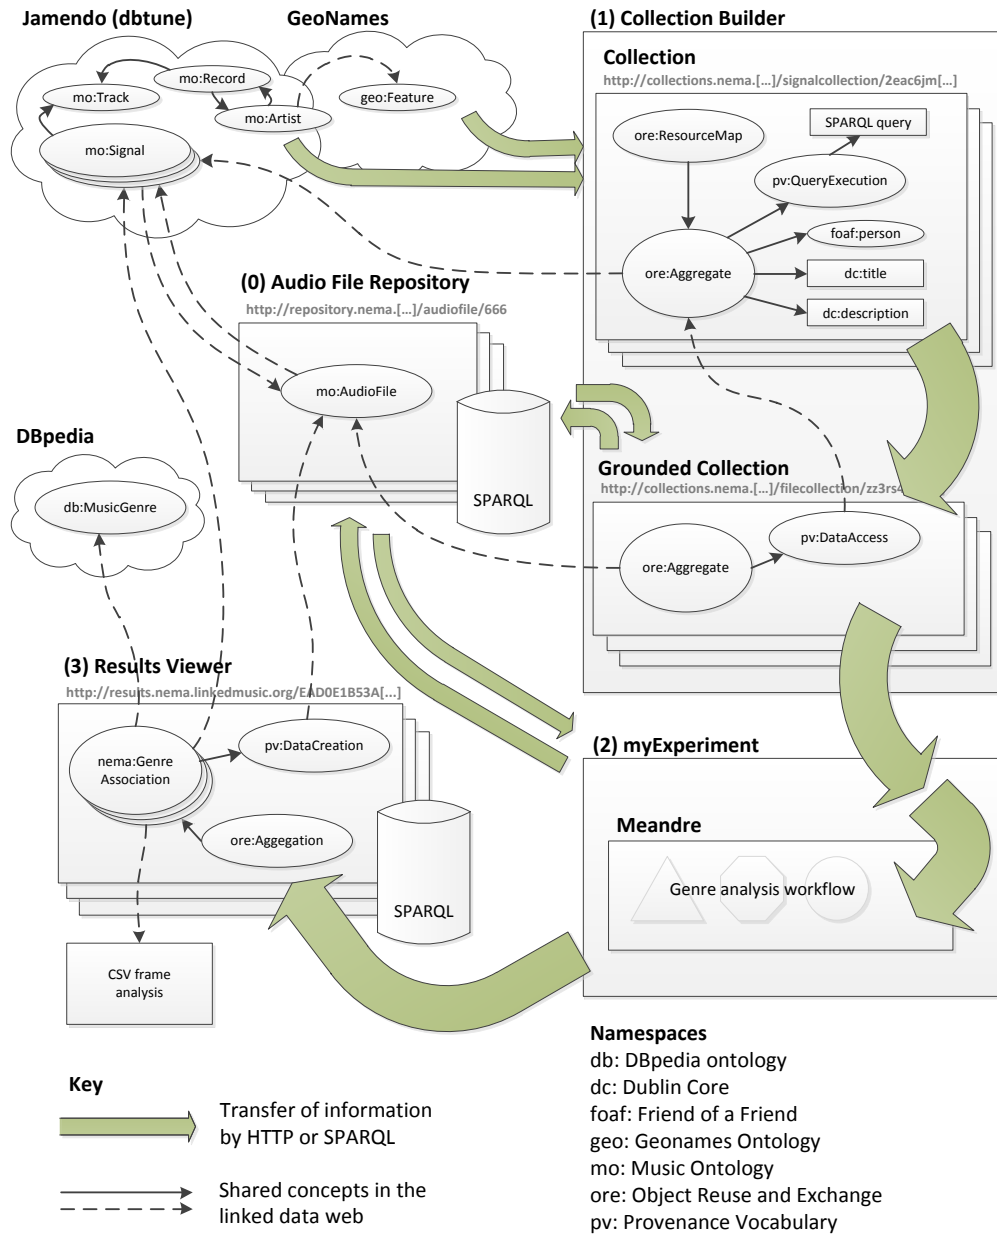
Jamendo (dbtune)

mo:Record
mo:Track
mo:Artist
mo:Signal

GeoNames

geo:Feature

(1) Collection Builder

Collection

http://collections.nema.[...]/signalcollection/2eac6jm[...]

ore:ResourceMap
SPARQL query
pv:QueryExecution
foaf:person
ore:Aggregate
dc:title
dc:description

(0) Audio File Repository

http://repository.nema.[...]/audiofile/666

mo:AudioFile
SPARQL

DBpedia

db:MusicGenre

Grounded Collection

http://collections.nema.[...]/filecollection/zz3rs4

pv:DataAccess
ore:Aggregate

(3) Results Viewer

http://results.nema.linkedmusic.org/EAD0E1B53A[...]

nema:Genre Association
pv:DataCreation
ore:Aggegation
SPARQL

CSV frame analysis

(2) myExperiment

Meandre

Genre analysis workflow

Namespaces
db: DBpedia ontology
dc: Dublin Core
foaf: Friend of a Friend
geo: Geonames Ontology
mo: Music Ontology
ore: Object Reuse and Exchange
pv: Provenance Vocabulary

Key

Transfer of information by HTTP or SPARQL

Shared concepts in the linked data web